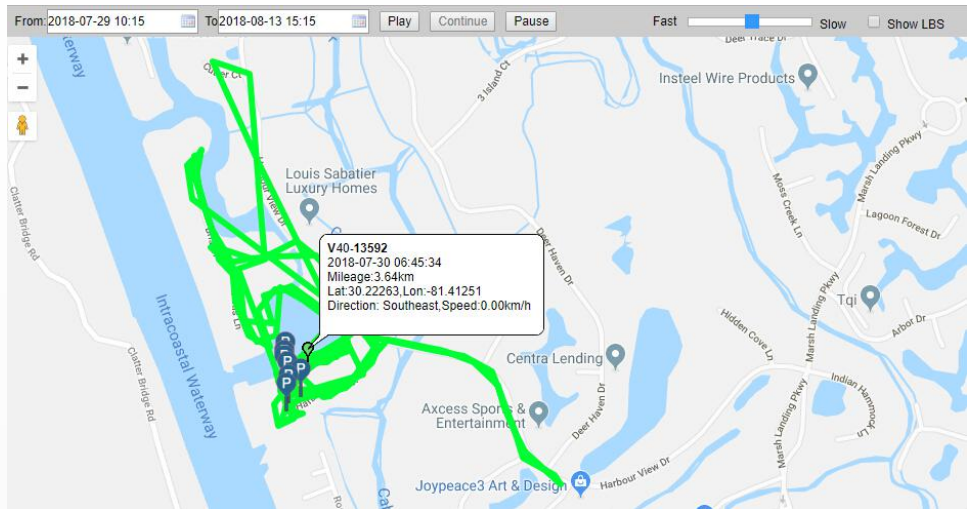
From: 2018-07-29 10:15 To 2018-08-13 15:15 Play Continue Pause Fast Slow Show LBS

+
−

Waterway
Deer Trace Dr
Insteel Wire Products
3 Island Ct
Louis Sabatier Luxury Homes
Marsh Landing Pkwy
Moss Creek Ln
Lagoon Forest Dr
Clatter Bridge Rd
Deer Haven Dr
V40-13592
2018-07-30 06:45:34
Mileage:3.64km
Lat:30.22263,Lon:-81.41251
Direction: Southeast,Speed:0.00km/h
Tqi
Arbor Dr
Marsh Landing Pkwy
Hidden Cove Ln
Intracoastal Waterway
Centra Lending
Indian Hammock Ln
Clatter Bridge Rd
Deer Haven Dr
Axcess Sports & Entertainment
Deer Haven Dr
Marsh Landing Pkwy
Joypeace3 Art & Design
Harbour View Dr
P
P
P
P
P